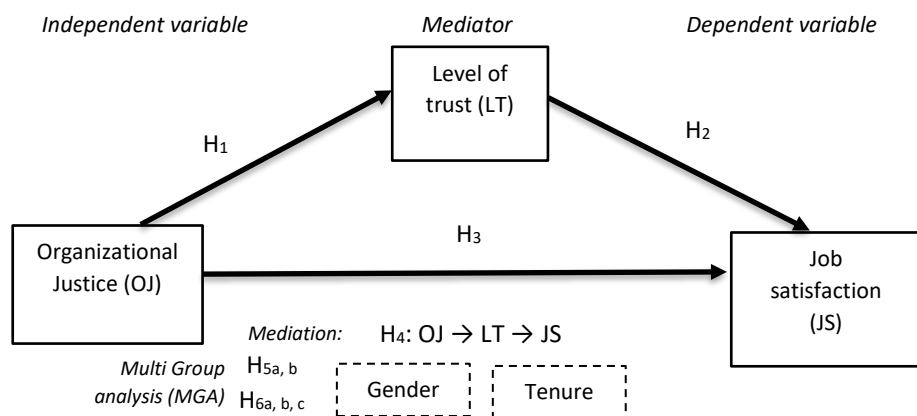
Independent variable

Mediator

Dependent variable

Level of trust (LT)

$H_1$

$H_2$

$H_3$

Organizational Justice (OJ)

Job satisfaction (JS)

Mediation: $H_4$: OJ → LT → JS

Multi Group analysis (MGA) $H_{5a,\ b}$ $H_{6a,\ b,\ c}$

Gender

Tenure